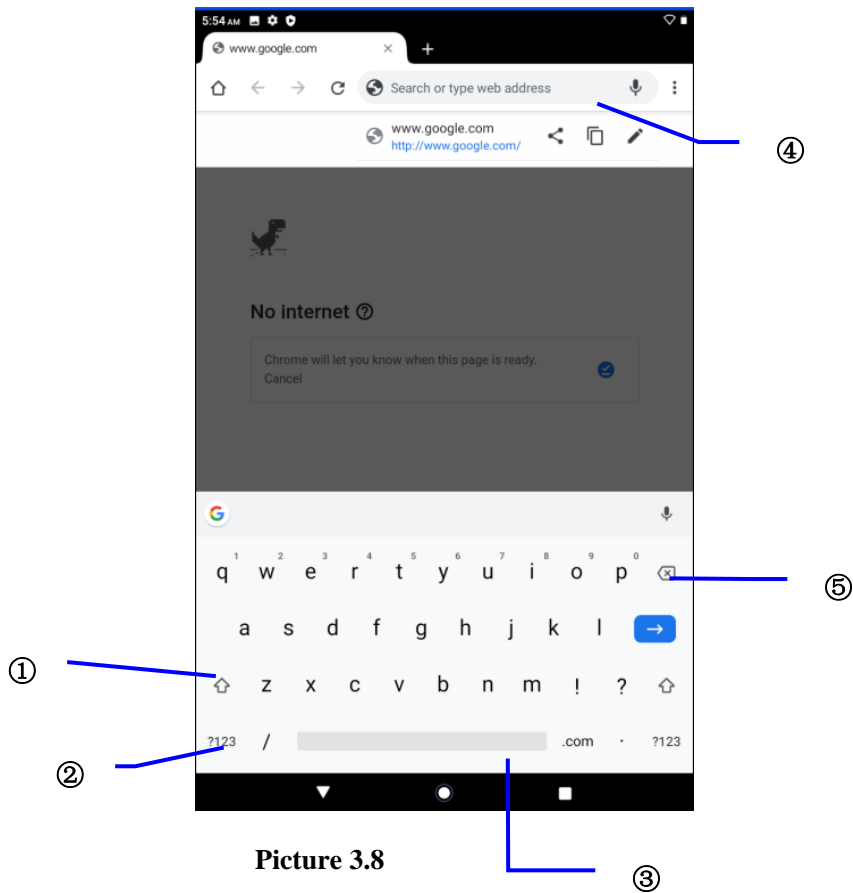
5:54 AM

www.google.com ×
+

Search or type web address

www.google.com
http://www.google.com/

④

No internet

Chrome will let you know when this page is ready.
Cancel

G

1 q 2 w 3 e 4 r 5 t 6 y 7 u 8 i 9 o 0 p

⑤

a s d f g h j k l →

①

z x c v b n m ! ?

?123 / .com · ?123

②

Picture 3.8

③